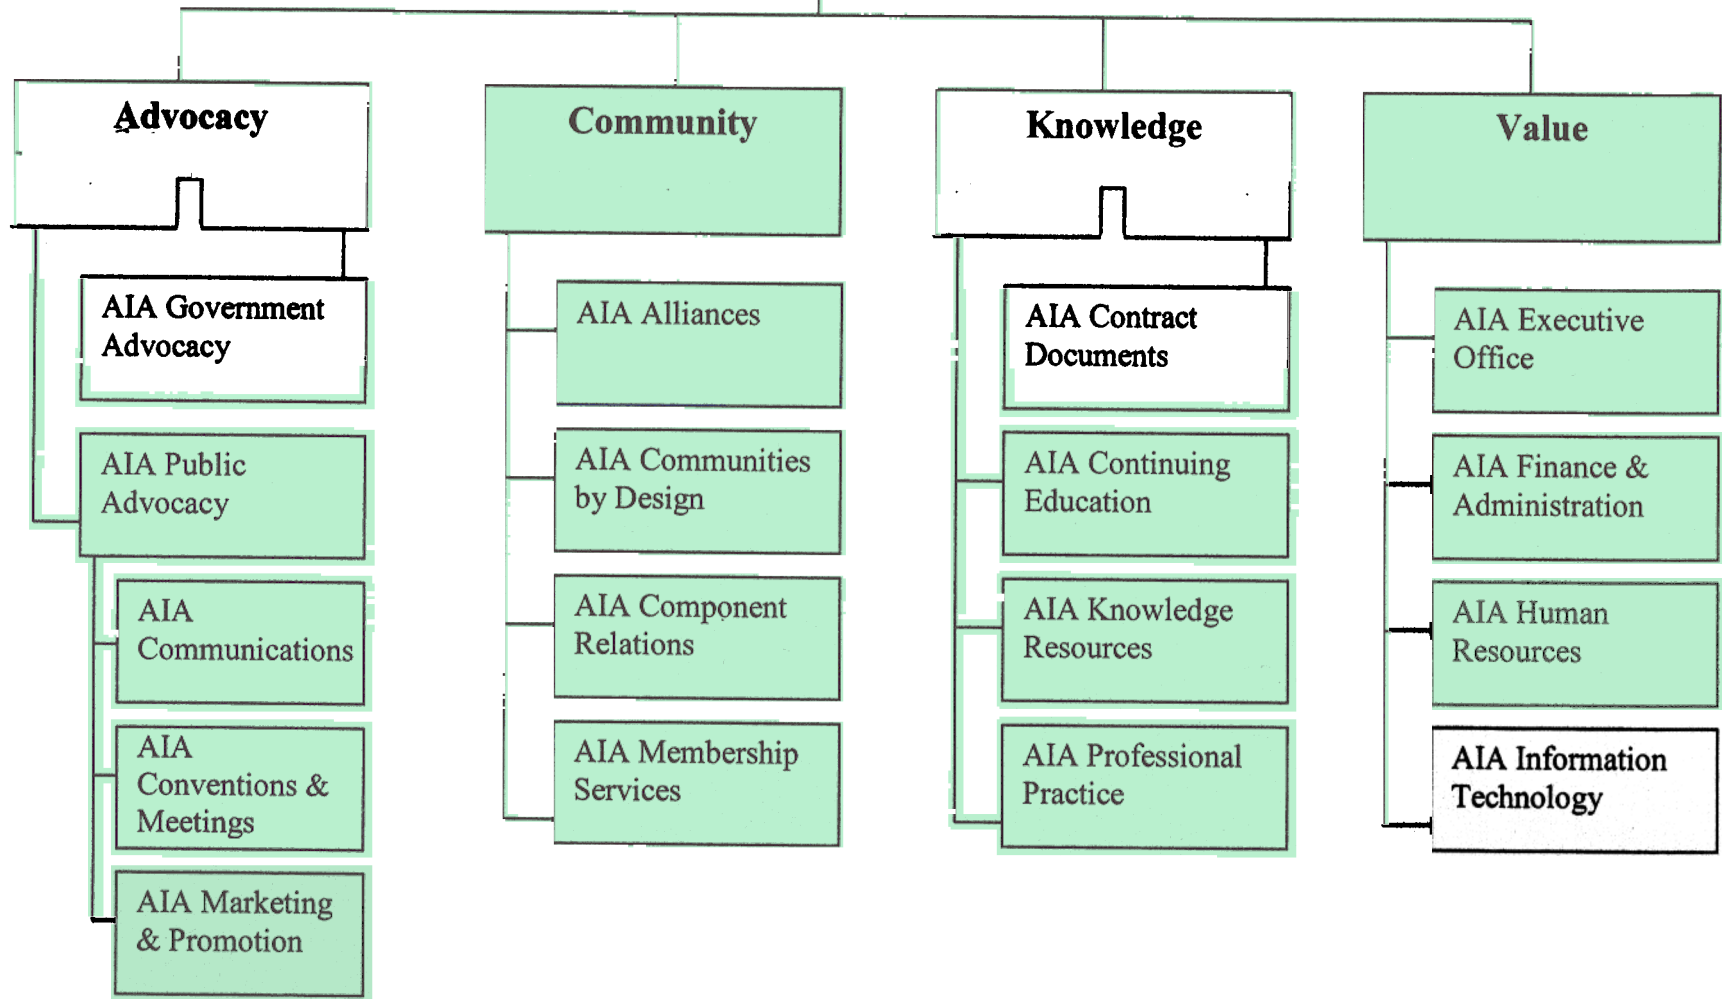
Advocacy

AIA Government Advocacy

AIA Public Advocacy

AIA Communications

AIA Conventions & Meetings

AIA Marketing & Promotion

Community

AIA Alliances

AIA Communities by Design

AIA Component Relations

AIA Membership Services

Knowledge

AIA Contract Documents

AIA Continuing Education

AIA Knowledge Resources

AIA Professional Practice

Value

AIA Executive Office

AIA Finance & Administration

AIA Human Resources

AIA Information Technology